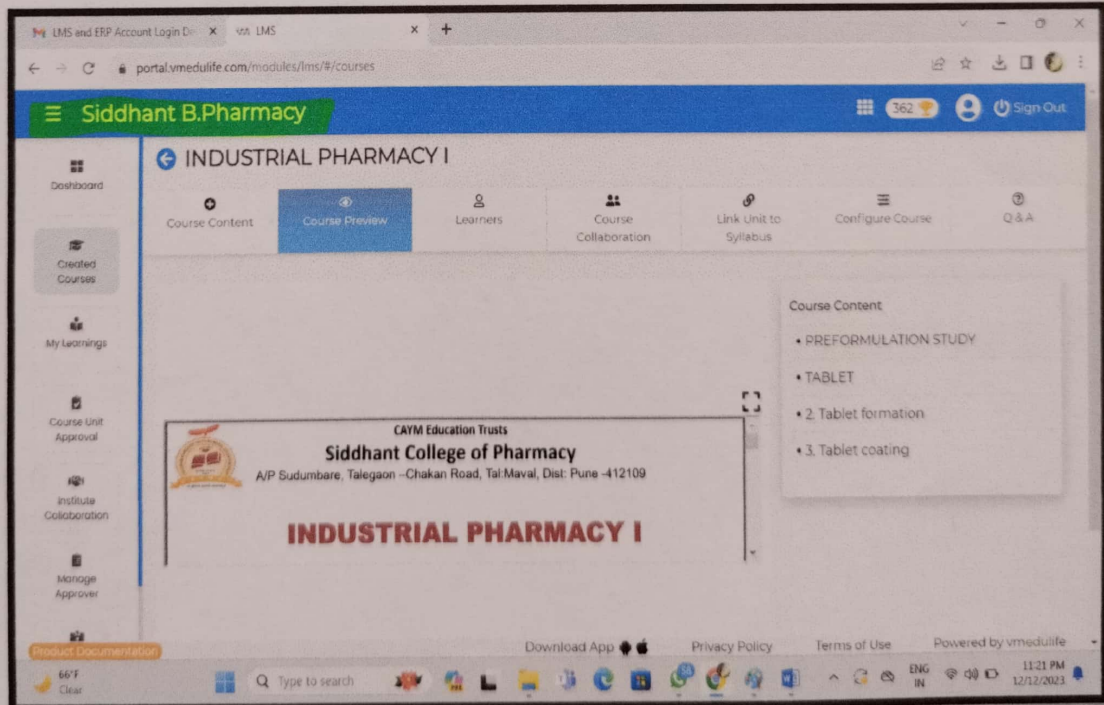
LMS and ERP Account Login De
LMS
portal.vmedulife.com/modules/lms/#/courses

Siddhant B.Pharmacy
362
Sign Out

Dashboard
Created Courses
My Learnings
Course Unit Approval
Institute Collaboration
Manage Approver
Product Documentation

INDUSTRIAL PHARMACY I

Course Content
Course Preview
Learners
Course Collaboration
Link Unit to Syllabus
Configure Course
Q&A

CAYM Education Trusts
Siddhant College of Pharmacy
A/P Sudumbare, Talegaon –Chakan Road, Tal:Maval, Dist: Pune -412109

INDUSTRIAL PHARMACY I

Course Content
• PREFORMULATION STUDY
• TABLET
• 2. Tablet formation
• 3. Tablet coating

Download App
Privacy Policy
Terms of Use
Powered by vmedulife

66°F
Clear
Type to search
ENG IN
11:21 PM
12/12/2023